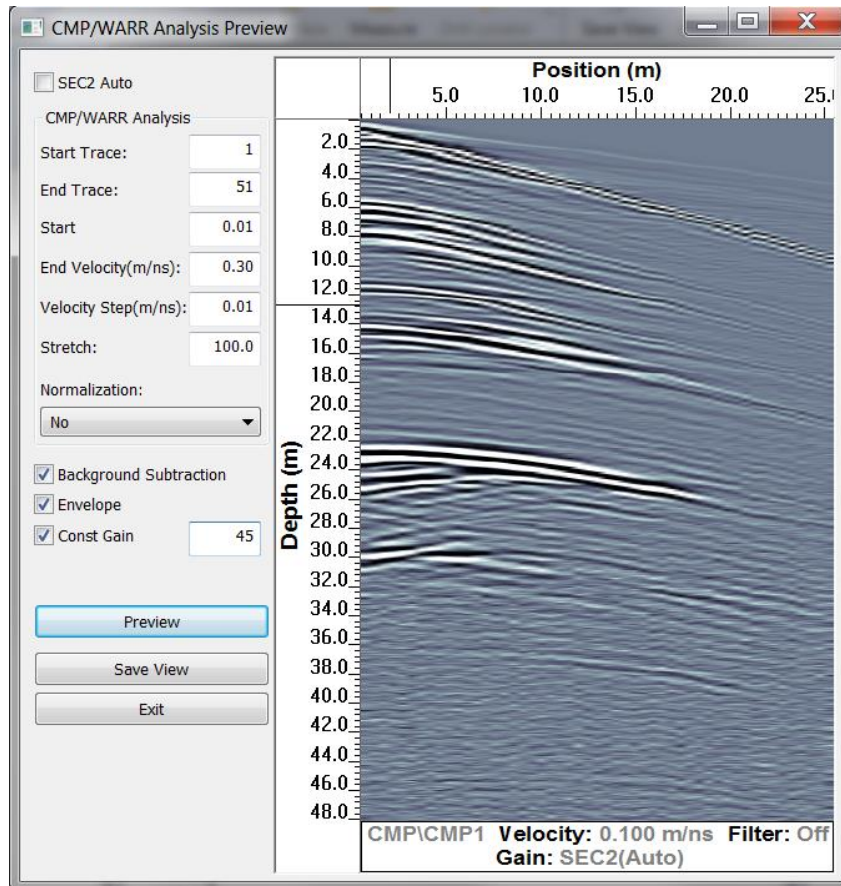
CMP/WARR Analysis Preview

SEC2 Auto

CMP/WARR Analysis

Start Trace: 1

End Trace: 51

Start 0.01

End Velocity(m/ns): 0.30

Velocity Step(m/ns): 0.01

Stretch: 100.0

Normalization:

No

Background Subtraction

Envelope

Const Gain 45

Preview

Save View

Exit

Position (m)

5.0 10.0 15.0 20.0 25.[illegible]

Depth (m)

2.0
4.0
6.0
8.0
10.0
12.0
14.0
16.0
18.0
20.0
22.0
24.0
26.0
28.0
30.0
32.0
34.0
36.0
38.0
40.0
42.0
44.0
46.0
48.0

CMP\CMP1 Velocity: 0.100 m/ns Filter: Off
Gain: SEC2(Auto)